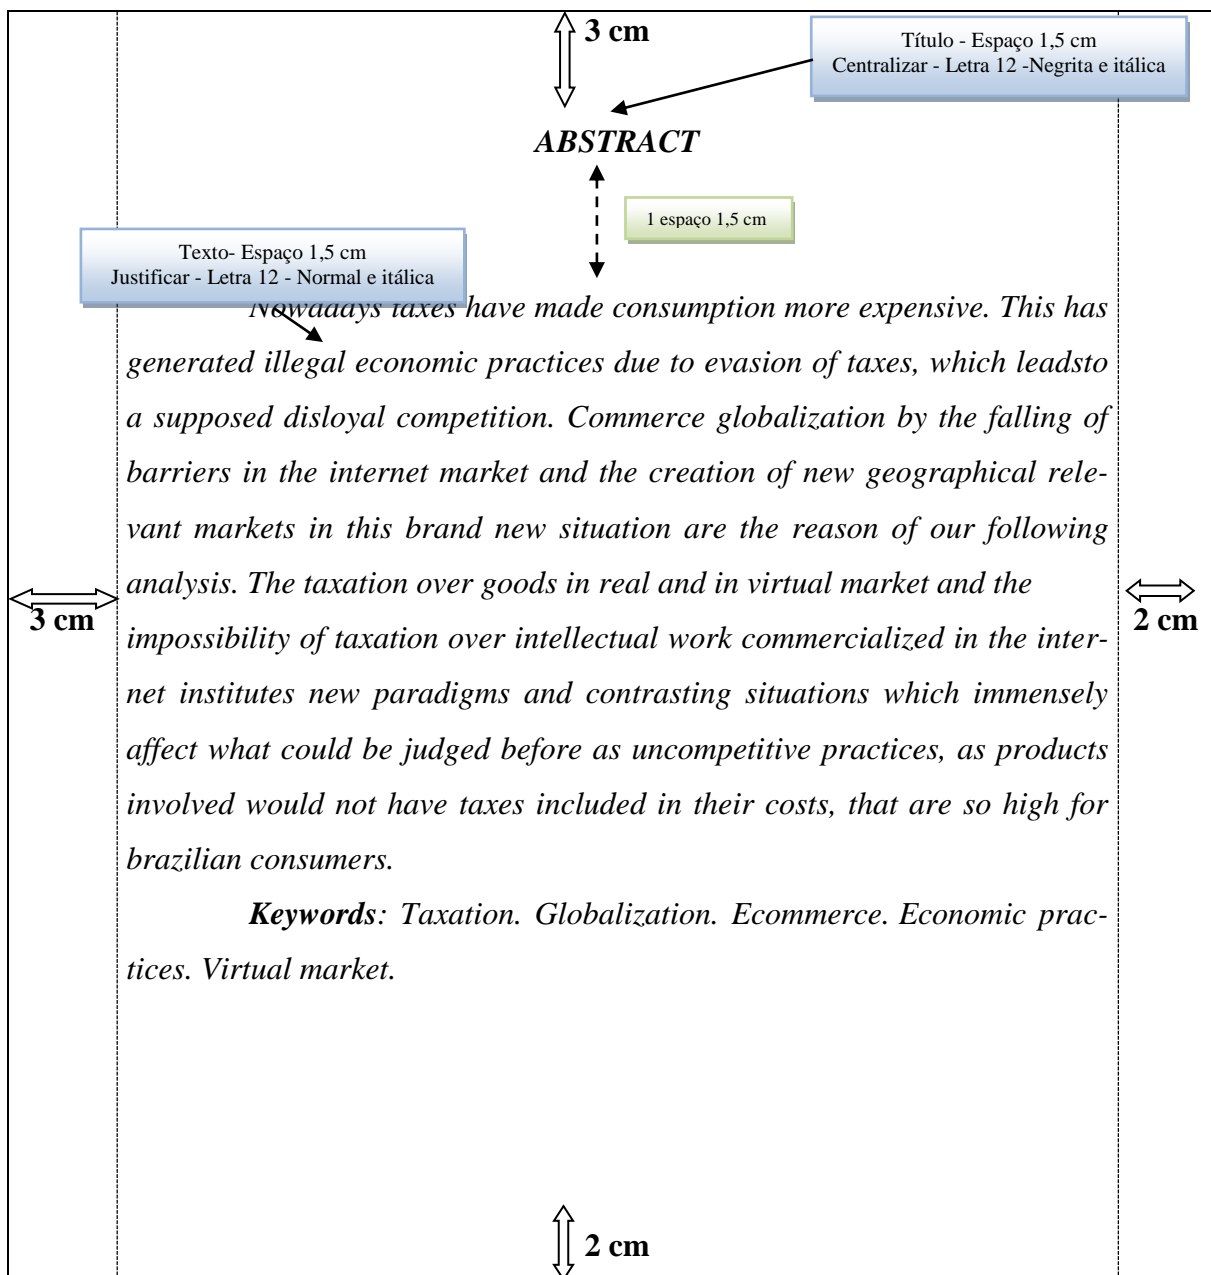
3 cm

Título - Espaço 1,5 cm
Centralizar - Letra 12 -Negrita e itálica

*ABSTRACT*

1 espaço 1,5 cm

Texto- Espaço 1,5 cm
Justificar - Letra 12 - Normal e itálica

*Nowadays taxes have made consumption more expensive. This has generated illegal economic practices due to evasion of taxes, which leadsto a supposed disloyal competition. Commerce globalization by the falling of barriers in the internet market and the creation of new geographical relevant markets in this brand new situation are the reason of our following analysis. The taxation over goods in real and in virtual market and the impossibility of taxation over intellectual work commercialized in the internet institutes new paradigms and contrasting situations which immensely affect what could be judged before as uncompetitive practices, as products involved would not have taxes included in their costs, that are so high for brazilian consumers.*

3 cm

2 cm

***Keywords**: Taxation. Globalization. Ecommerce. Economic practices. Virtual market.*

2 cm